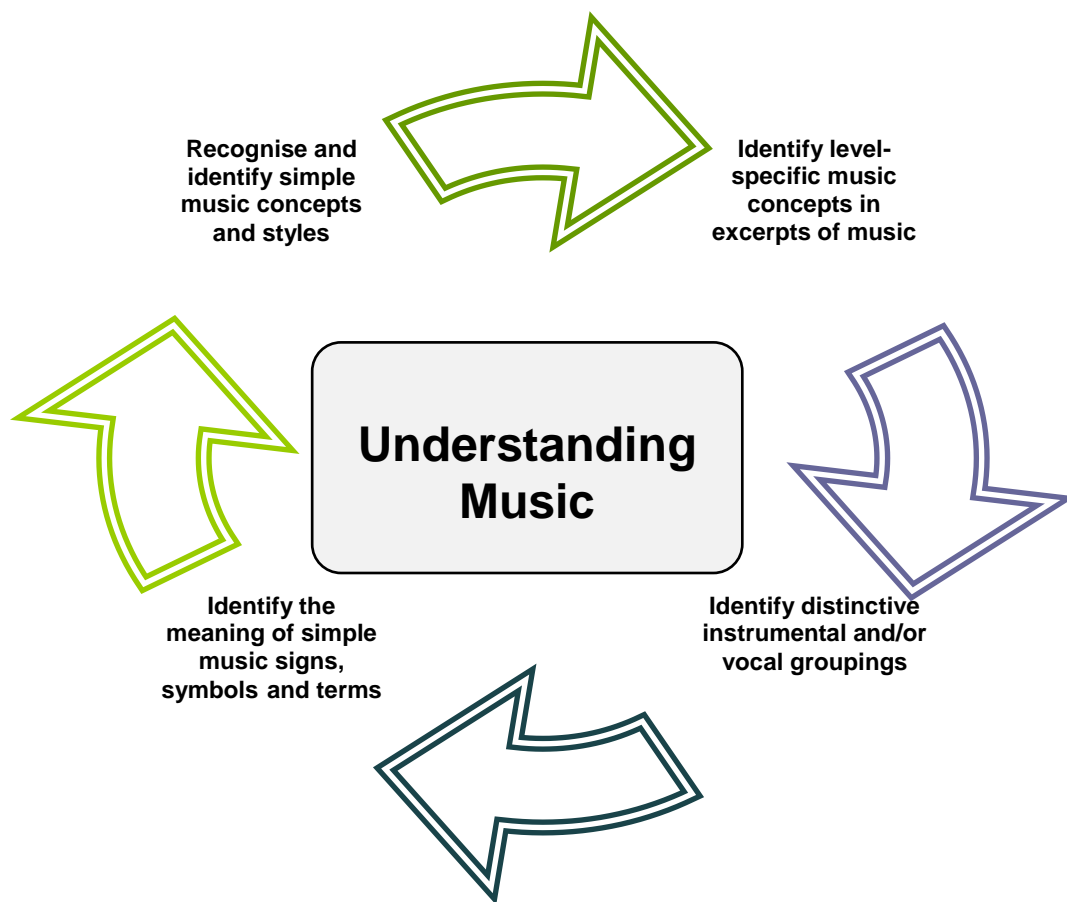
Recognise and identify simple music concepts and styles

Identify level-specific music concepts in excerpts of music

Understanding Music

Identify distinctive instrumental and/or vocal groupings

Identify the meaning of simple music signs, symbols and terms